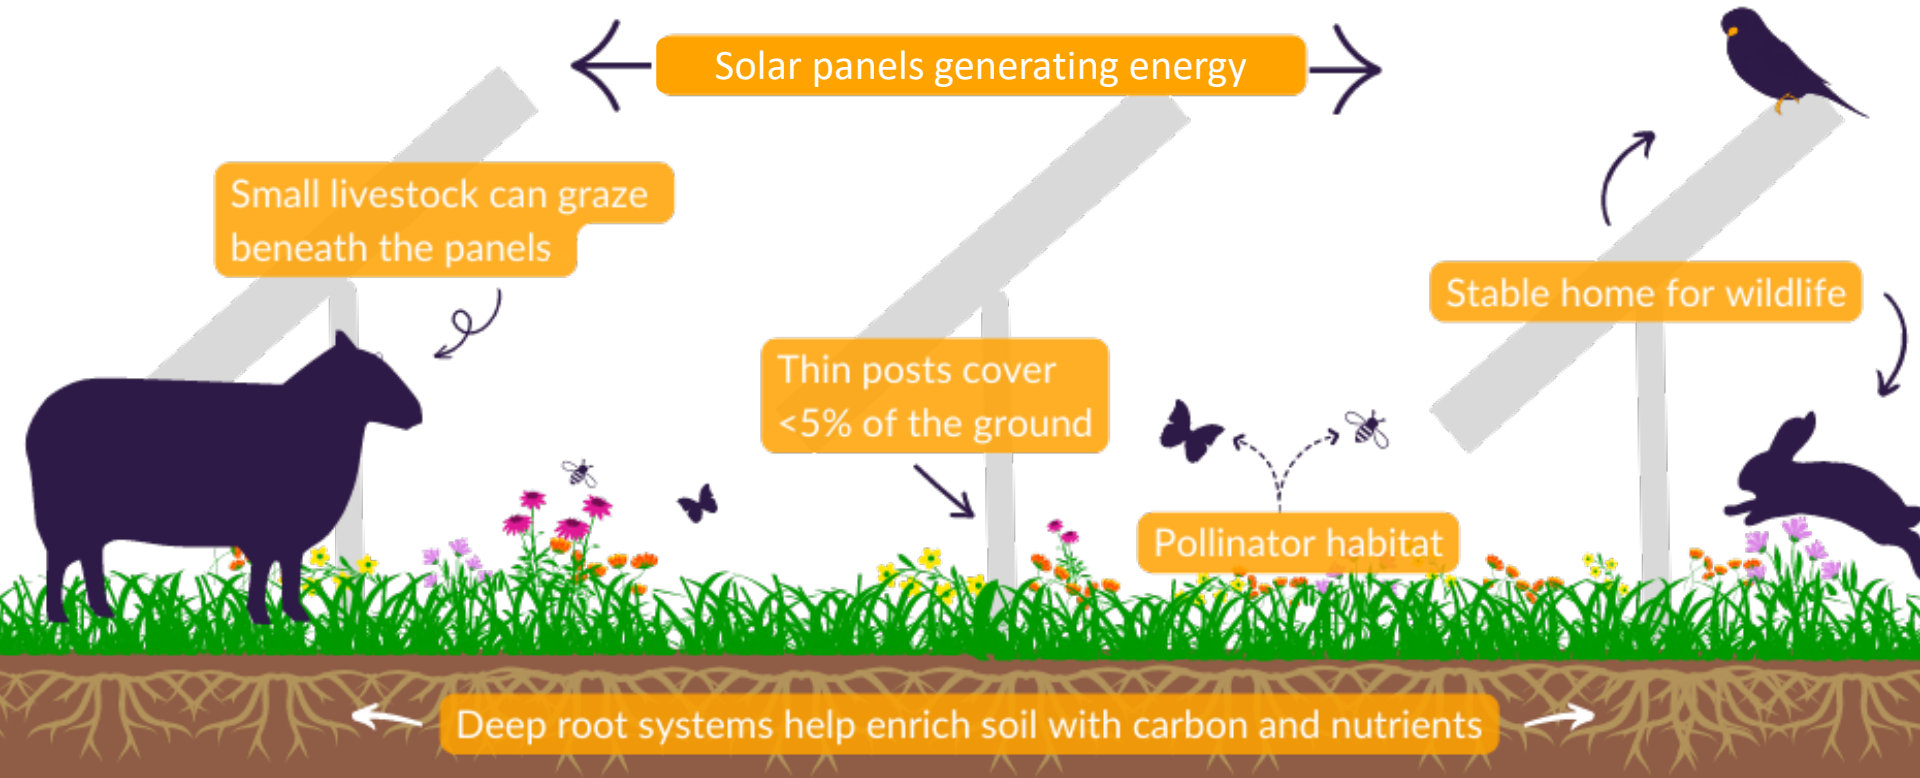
Solar panels generating energy

Small livestock can graze beneath the panels

Stable home for wildlife

Thin posts cover <5% of the ground

Pollinator habitat

Deep root systems help enrich soil with carbon and nutrients